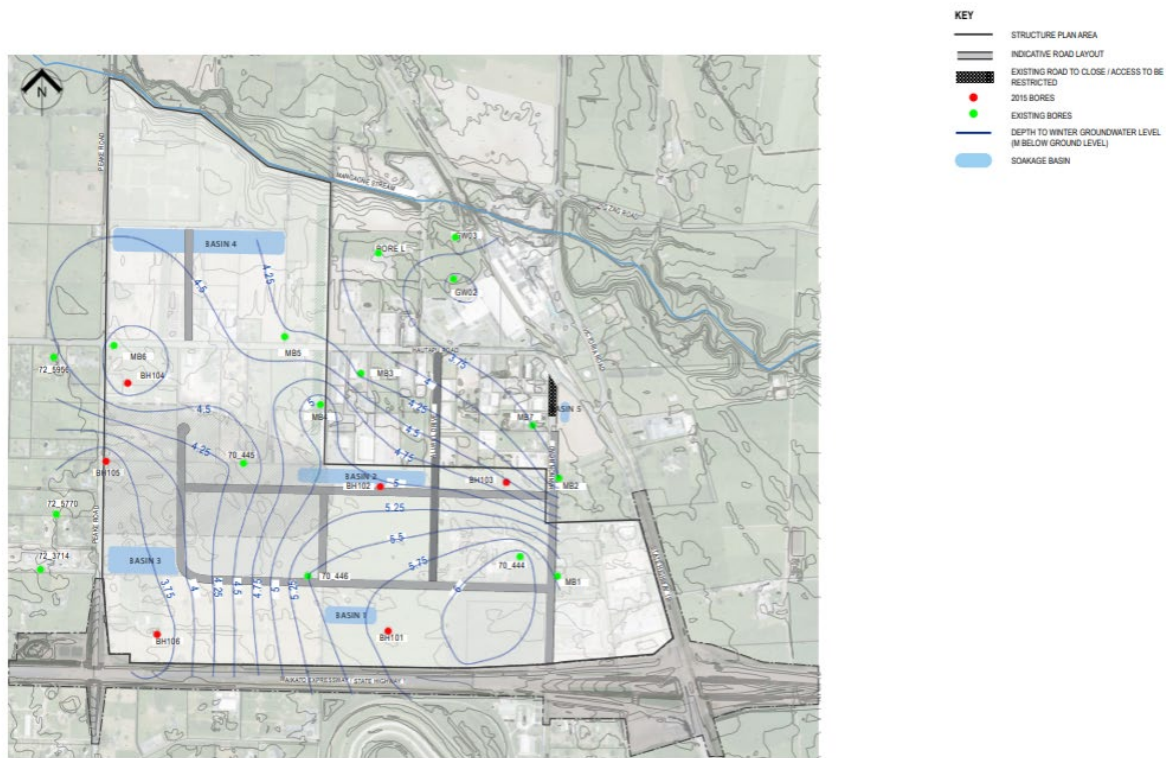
KEY

STRUCTURE PLAN AREA

INDICATIVE ROAD LAYOUT

EXISTING ROAD TO CLOSE / ACCESS TO BE RESTRICTED

2015 BORES

EXISTING BORES

DEPTH TO WINTER GROUNDWATER LEVEL (M BELOW GROUND LEVEL)

SOAKAGE BASIN

N

PEAKE ROAD

MANGAONE STREAM

BASIN 4

4.25

4.5

BORE L

GW03

GW02

MB6

MB5

72_5956

BH104

MB3

3.75

4

4.5

5

MB4

4.25

4.75

MB7

BASIN 5

4.25

70_445

BASIN 2

BH103

BH105

BH102

5

MB2

72_5770

5.25

5.5

72_3714

BASIN 3

3.75

4

4.25

4.5

4.75

5

5.25

70_446

5.75

70_444

6

MB1

BASIN 1

BH106

BH101

WAIKATO EXPRESSWAY / STATE HIGHWAY 1

PEAKE ROAD